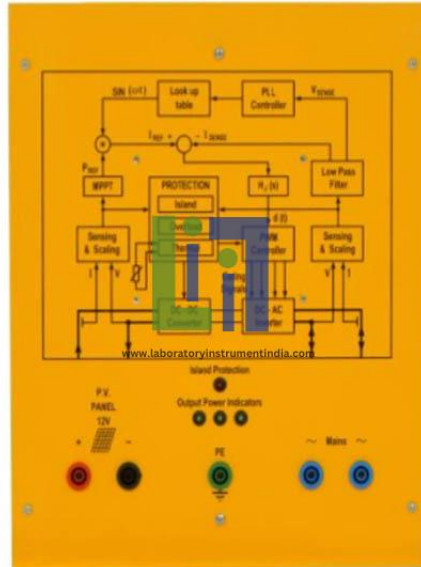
SIN ($\omega$t)

Look up table

PLL Controller

$V_{SENSE}$

$I_{REF}$ +

− $I_{SENSE}$

$P_{REF}$

MPPT

PROTECTION

Island

$H_i$ (s)

Low Pass Filter

d (t)

Sensing & Scaling

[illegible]

PWM Controller

Sensing & Scaling

I

V

Gating Signals

V

I

DC - DC Converter

DC - AC Inverter

www.laboratoryinstrumentindia.com

Island Protection

Output Power Indicators

P.V. PANEL 12V

+

−

PE

~ Mains ~